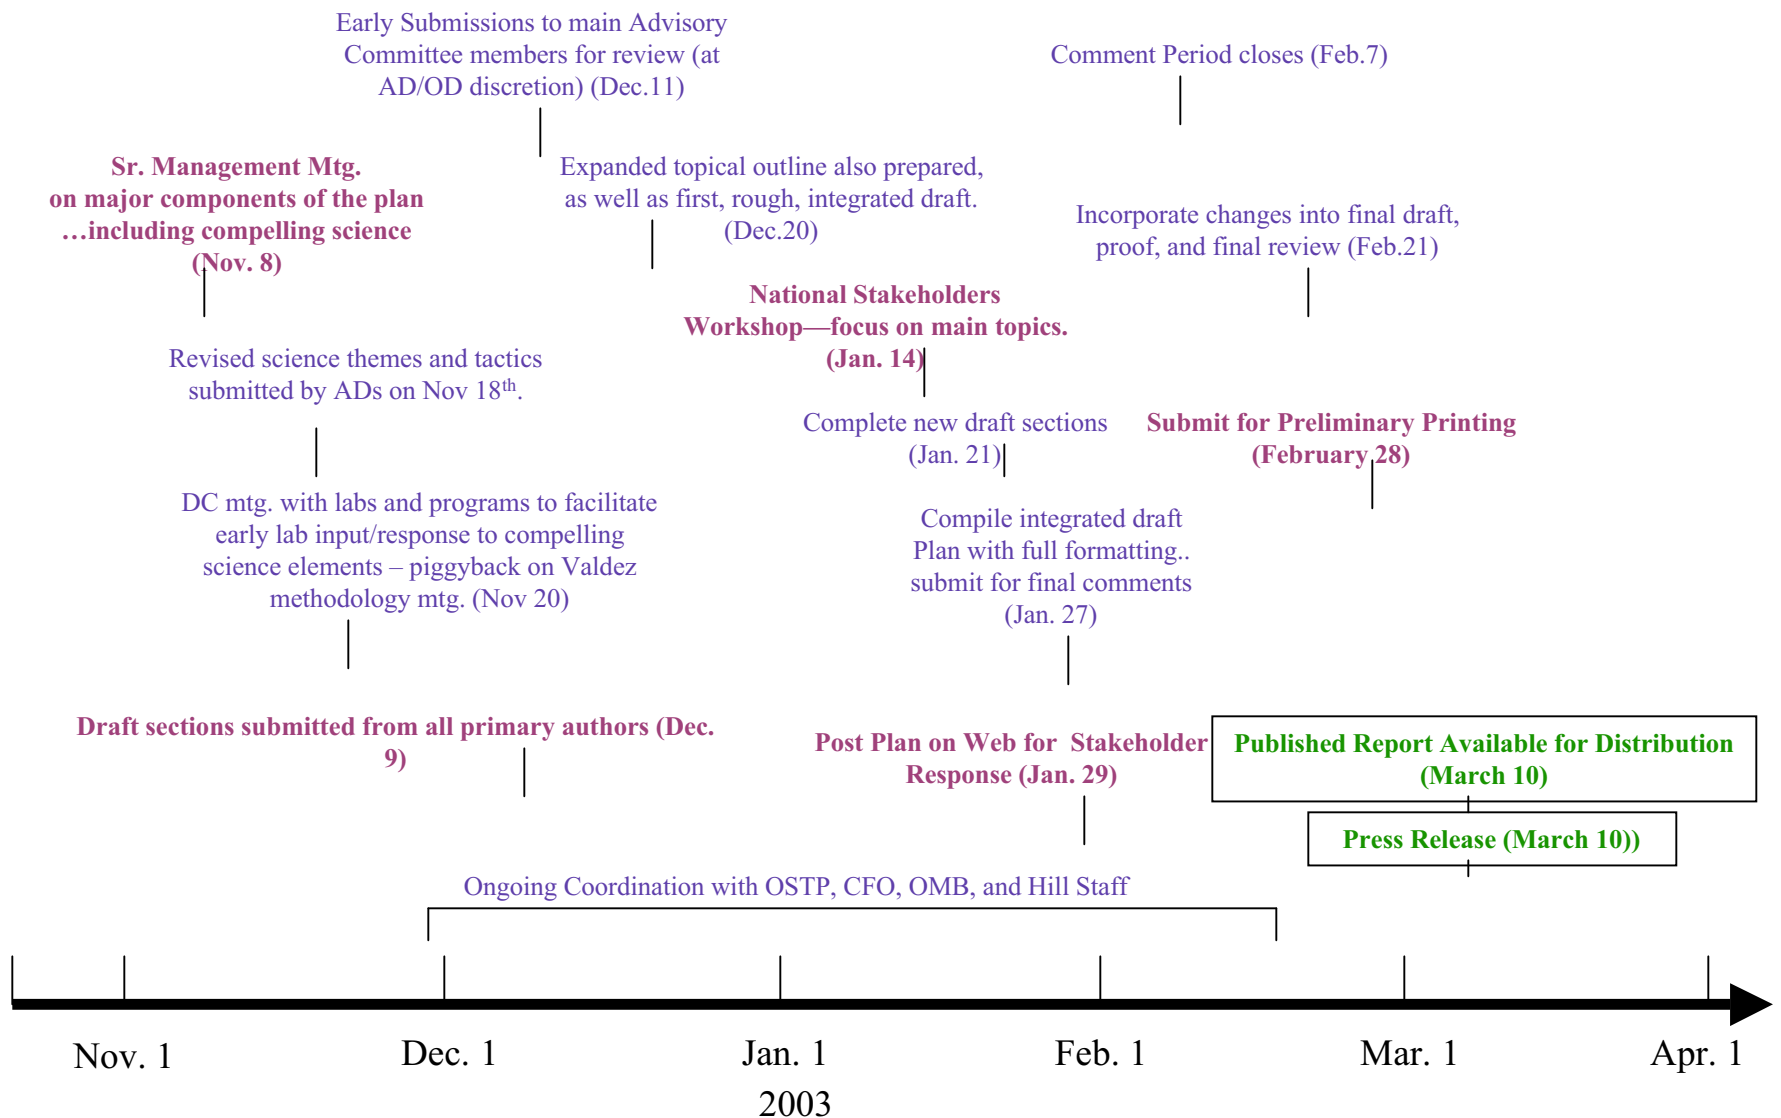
Early Submissions to main Advisory Committee members for review (at AD/OD discretion) (Dec.11)

Comment Period closes (Feb.7)

Sr. Management Mtg. on major components of the plan …including compelling science (Nov. 8)

Expanded topical outline also prepared, as well as first, rough, integrated draft. (Dec.20)

Incorporate changes into final draft, proof, and final review (Feb.21)

National Stakeholders Workshop—focus on main topics. (Jan. 14)

Revised science themes and tactics submitted by ADs on Nov 18$^{th}$.

Complete new draft sections (Jan. 21)

Submit for Preliminary Printing (February 28)

DC mtg. with labs and programs to facilitate early lab input/response to compelling science elements – piggyback on Valdez methodology mtg. (Nov 20)

Compile integrated draft Plan with full formatting.. submit for final comments (Jan. 27)

Draft sections submitted from all primary authors (Dec. 9)

Post Plan on Web for Stakeholder Response (Jan. 29)

Published Report Available for Distribution (March 10)

Press Release (March 10))

Ongoing Coordination with OSTP, CFO, OMB, and Hill Staff

Nov. 1

Dec. 1

Jan. 1
2003

Feb. 1

Mar. 1

Apr. 1